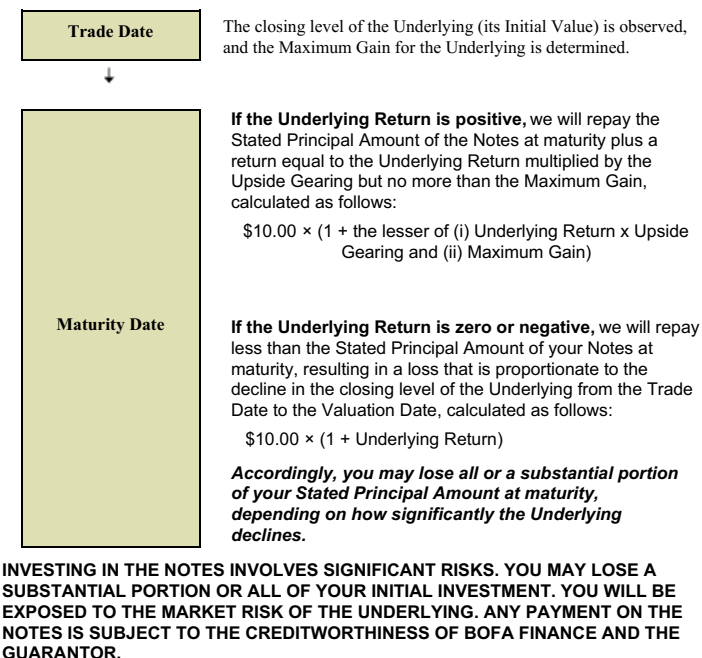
Trade Date

The closing level of the Underlying (its Initial Value) is observed, and the Maximum Gain for the Underlying is determined.

Maturity Date

**If the Underlying Return is positive,** we will repay the Stated Principal Amount of the Notes at maturity plus a return equal to the Underlying Return multiplied by the Upside Gearing but no more than the Maximum Gain, calculated as follows:

\$10.00 × (1 + the lesser of (i) Underlying Return x Upside Gearing and (ii) Maximum Gain)

**If the Underlying Return is zero or negative,** we will repay less than the Stated Principal Amount of your Notes at maturity, resulting in a loss that is proportionate to the decline in the closing level of the Underlying from the Trade Date to the Valuation Date, calculated as follows:

\$10.00 × (1 + Underlying Return)

***Accordingly, you may lose all or a substantial portion of your Stated Principal Amount at maturity, depending on how significantly the Underlying declines.***

**INVESTING IN THE NOTES INVOLVES SIGNIFICANT RISKS. YOU MAY LOSE A SUBSTANTIAL PORTION OR ALL OF YOUR INITIAL INVESTMENT. YOU WILL BE EXPOSED TO THE MARKET RISK OF THE UNDERLYING. ANY PAYMENT ON THE NOTES IS SUBJECT TO THE CREDITWORTHINESS OF BOFA FINANCE AND THE GUARANTOR.**